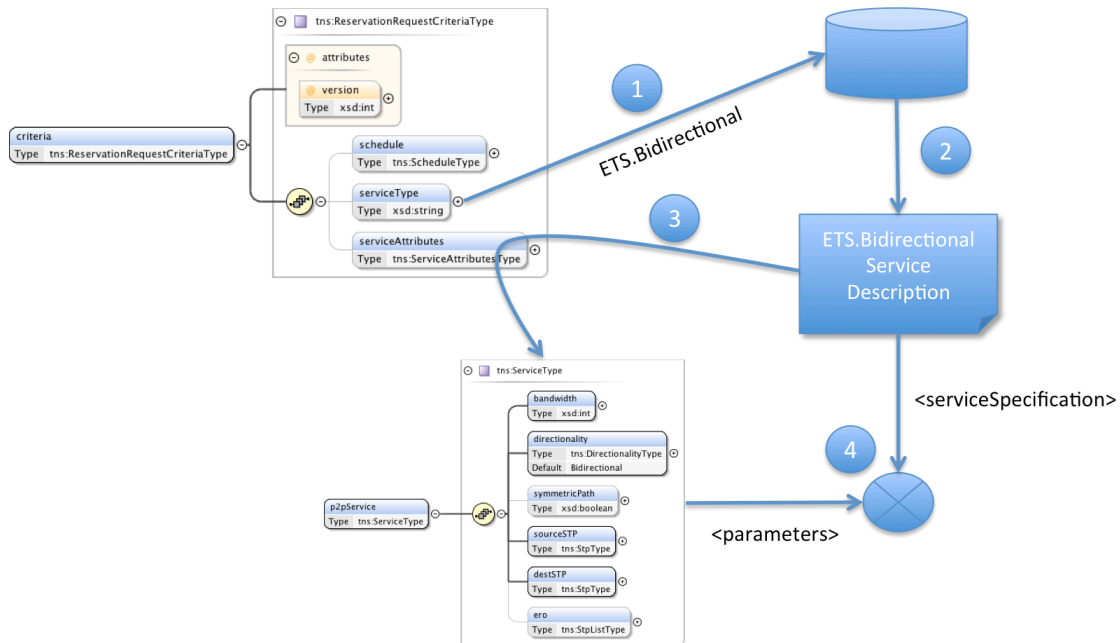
tns:ReservationRequestCriteriaType

attributes

version
Type xsd:int

criteria
Type tns:ReservationRequestCriteriaType

schedule
Type tns:ScheduleType

serviceType
Type xsd:string

serviceAttributes
Type tns:ServiceAttributesType

1

ETS.Bidirectional

2

3

ETS.Bidirectional Service Description

tns:ServiceType

bandwidth
Type xsd:int

directionality
Type tns:DirectionalityType
Default Bidirectional

symmetricPath
Type xsd:boolean

p2pService
Type tns:ServiceType

sourceSTP
Type tns:StpType

destSTP
Type tns:StpType

ero
Type tns:StpListType

<serviceSpecification>

4

<parameters>